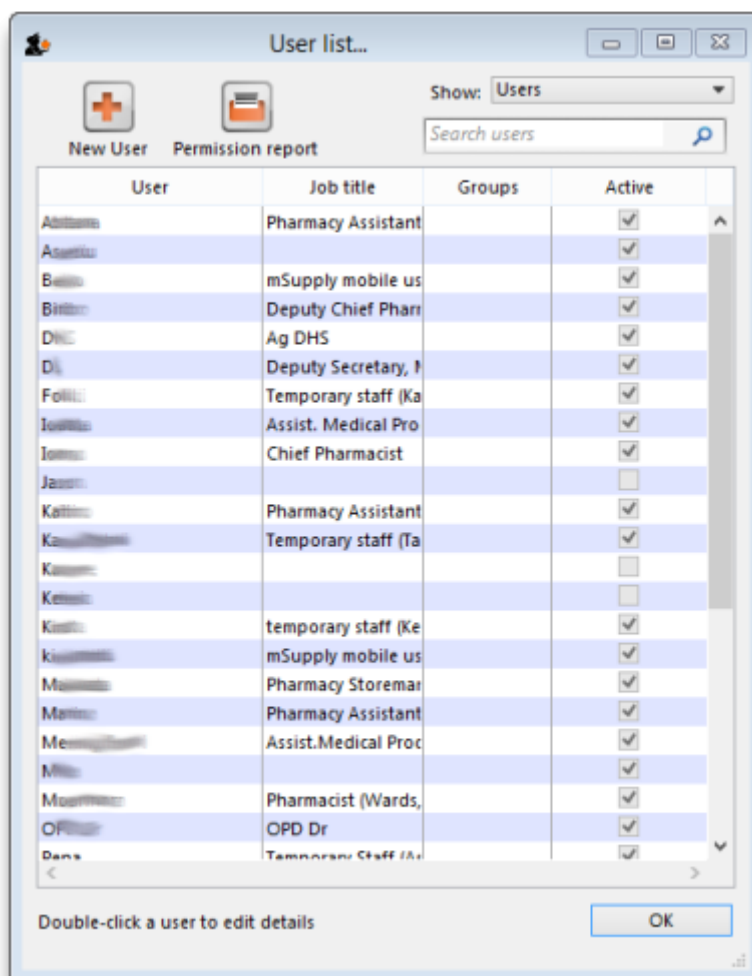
User list...

New User Permission report

Show: Users

Search users

| User | Job title | Groups | Active |
|---|---|---|---|
| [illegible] | Pharmacy Assistant | | |
| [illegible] | | | |
| B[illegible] | mSupply mobile us | | |
| Bi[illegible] | Deputy Chief Pharr | | |
| DH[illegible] | Ag DHS | | |
| D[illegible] | Deputy Secretary, I | | |
| Fo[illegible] | Temporary staff (Ka | | |
| Io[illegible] | Assist. Medical Pro | | |
| Io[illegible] | Chief Pharmacist | | |
| Ja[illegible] | | | |
| Ka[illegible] | Pharmacy Assistant | | |
| Ka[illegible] | Temporary staff (Ta | | |
| Ka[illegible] | | | |
| Ke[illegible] | | | |
| Ki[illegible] | temporary staff (Ke | | |
| k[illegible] | mSupply mobile us | | |
| M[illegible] | Pharmacy Storemar | | |
| Ma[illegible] | Pharmacy Assistant | | |
| Me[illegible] | Assist.Medical Proc | | |
| M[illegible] | | | |
| Mo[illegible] | Pharmacist (Wards, | | |
| OF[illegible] | OPD Dr | | |
| Pena | Temporary Staff (A | | |

Double-click a user to edit details

OK